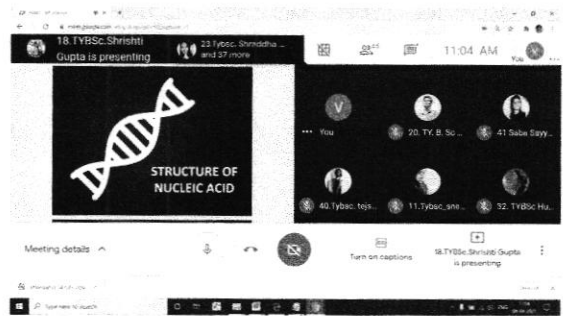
18.TYBSc.Shrishti Gupta is presenting

23.Tybsc. Shriddha ... and 37 more

11:04 AM

You

STRUCTURE OF NUCLEIC ACID

V

You

20. TY. B. Sc...

41 Saba Sayy...

40.Tybsc. tejs...

11.Tybsc_sne...

32. TYBSc Hu...

Meeting details

Turn on captions

18.TYBSc.Shrishti Gupta is presenting

Type here to search